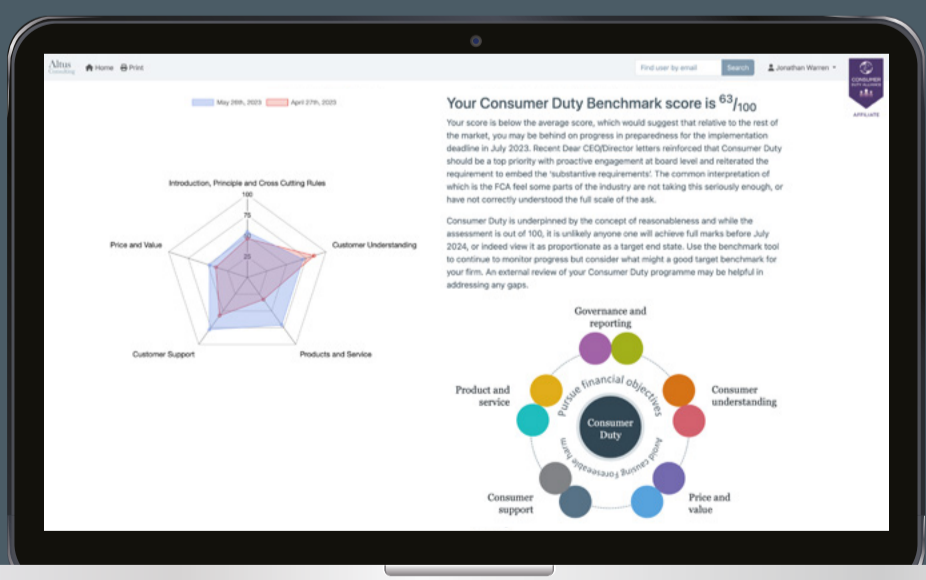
Altus Consulting Home Print

Find user by email Search Jonathan Warren

CONSUMER DUTY ALLIANCE AFFILIATE

May 26th, 2023 April 27th, 2023

Introduction, Principle and Cross Cutting Rules

100

75

50

25

Price and Value

Customer Understanding

Customer Support

Products and Service

Your Consumer Duty Benchmark score is $^{63}/_{100}$

Your score is below the average score, which would suggest that relative to the rest of the market, you may be behind on progress in preparedness for the implementation deadline in July 2023. Recent Dear CEO/Director letters reinforced that Consumer Duty should be a top priority with proactive engagement at board level and reiterated the requirement to embed the 'substantive requirements'. The common interpretation of which is the FCA feel some parts of the industry are not taking this seriously enough, or have not correctly understood the full scale of the ask.

Consumer Duty is underpinned by the concept of reasonableness and while the assessment is out of 100, it is unlikely anyone one will achieve full marks before July 2024, or indeed view it as proportionate as a target end state. Use the benchmark tool to continue to monitor progress but consider what might a good target benchmark for your firm. An external review of your Consumer Duty programme may be helpful in addressing any gaps.

Governance and reporting

Product and service

Consumer understanding

Pursue financial objectives

Consumer Duty

Avoid causing foreseeable harm

Consumer support

Price and value